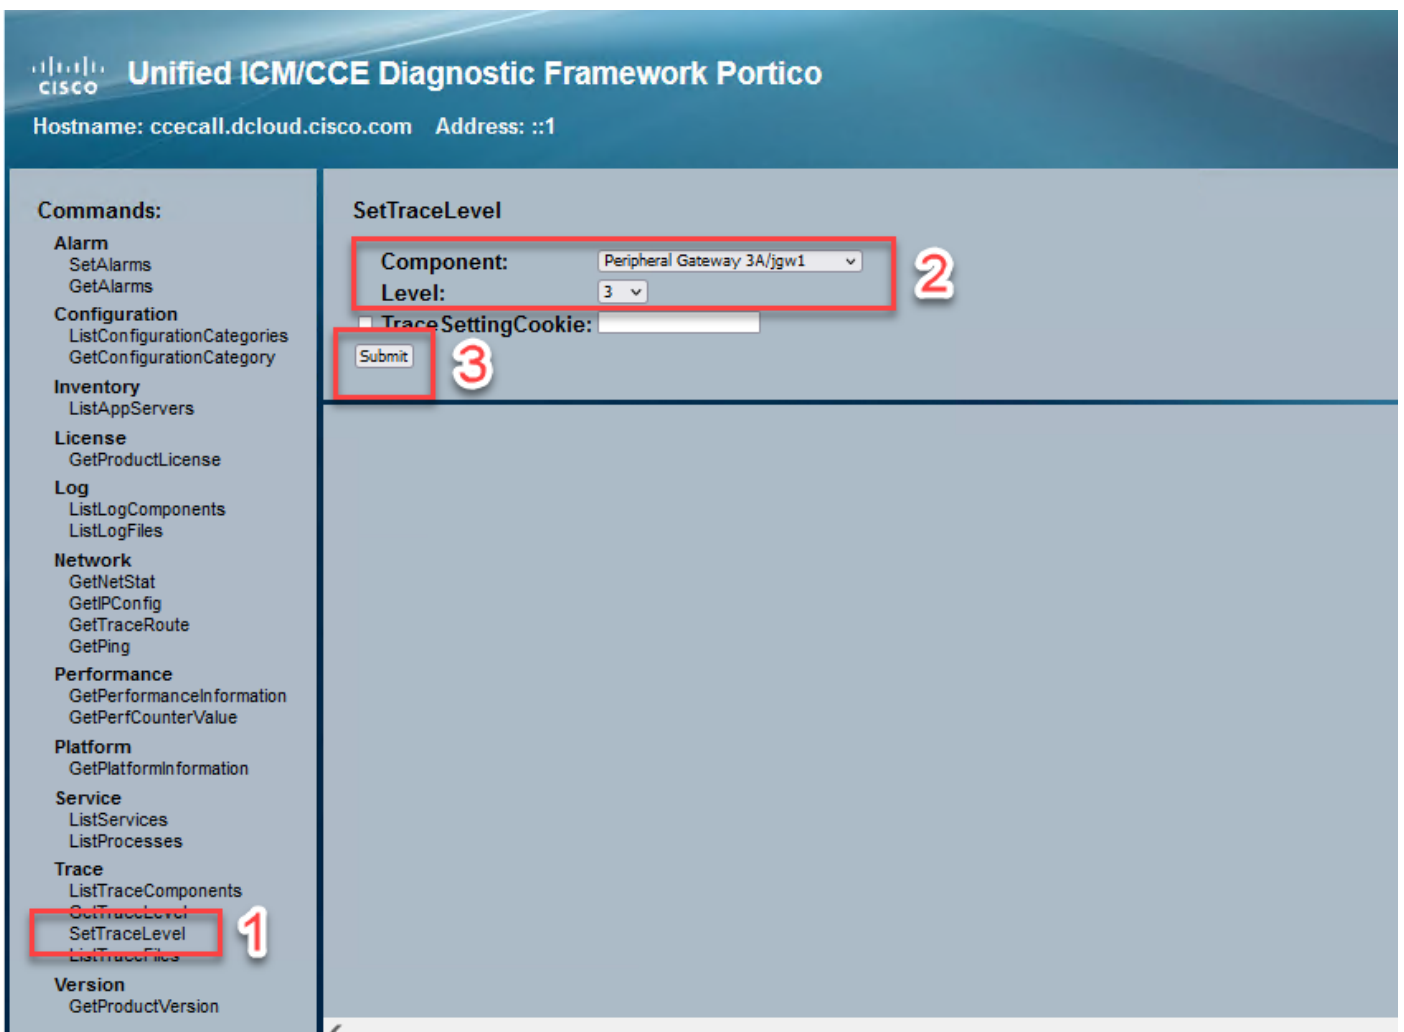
cisco Unified ICM/CCE Diagnostic Framework Portico

Hostname: ccecall.dcloud.cisco.com Address: ::1

Commands:
Alarm
SetAlarms
GetAlarms
Configuration
ListConfigurationCategories
GetConfigurationCategory
Inventory
ListAppServers
License
GetProductLicense
Log
ListLogComponents
ListLogFiles
Network
GetNetStat
GetIPConfig
GetTraceRoute
GetPing
Performance
GetPerformanceInformation
GetPerfCounterValue
Platform
GetPlatformInformation
Service
ListServices
ListProcesses
Trace
ListTraceComponents
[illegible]
SetTraceLevel
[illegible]
Version
GetProductVersion

SetTraceLevel

Component: Peripheral Gateway 3A/jgw1
Level: 3
TraceSettingCookie:
Submit

2
3
1